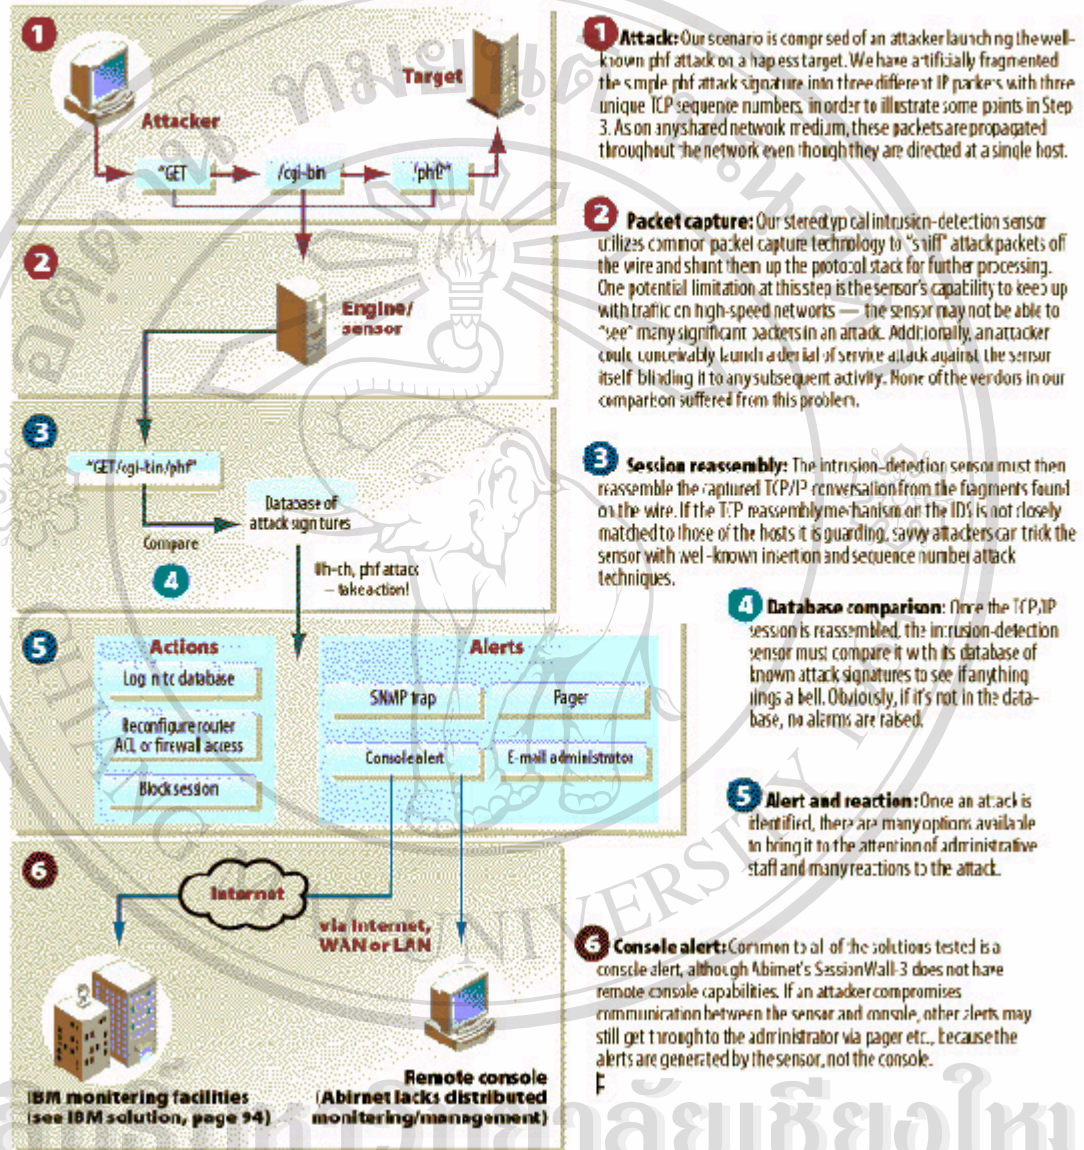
1

Attacker

Target

"GET

/cgi-bin

/phf"

2

Engine/ sensor

3

"GET/cgi-bin/phf"

Database of attack signatures

Compare

4

Uh-oh, phf attack — take action!

5

Actions

Log into database

Reconfigure router ACL or firewall access

Block session

Alerts

SNMP trap

Pager

Console alert

E-mail administrator

6

Internet

via Internet, WAN or LAN

IBM monitering facilities (see IBM solution, page 94)

Remote console (Abirnet lacks distributed monitering/management)

1 Attack: Our scenario is comprised of an attacker launching the well-known phf attack on a hapless target. We have artificially fragmented the simple phf attack signature into three different IP packets with three unique TCP sequence numbers, in order to illustrate some points in Step 3. As on any shared network medium, these packets are propagated throughout the network even though they are directed at a single host.

2 Packet capture: Our stereotypical intrusion-detection sensor utilizes common packet capture technology to "sniff" attack packets off the wire and shunt them up the protocol stack for further processing. One potential limitation at this step is the sensor's capability to keep up with traffic on high-speed networks — the sensor may not be able to "see" many significant packets in an attack. Additionally, an attacker could conceivably launch a denial of service attack against the sensor itself blinding it to any subsequent activity. None of the vendors in our comparison suffered from this problem.

3 Session reassembly: The intrusion-detection sensor must then reassemble the captured TCP/IP conversation from the fragments found on the wire. If the TCP reassembly mechanism on the IDS is not closely matched to those of the hosts it is guarding, savvy attackers can trick the sensor with well-known insertion and sequence number attack techniques.

4 Database comparison: Once the TCP/IP session is reassembled, the intrusion-detection sensor must compare it with its database of known attack signatures to see if anything rings a bell. Obviously, if it's not in the database, no alarms are raised.

5 Alert and reaction: Once an attack is identified, there are many options available to bring it to the attention of administrative staff and many reactions to the attack.

6 Console alert: Common to all of the solutions tested is a console alert, although Abirnet's SessionWall-3 does not have remote console capabilities. If an attacker compromises communication between the sensor and console, other alerts may still get through to the administrator via pager etc., because the alerts are generated by the sensor, not the console.

F